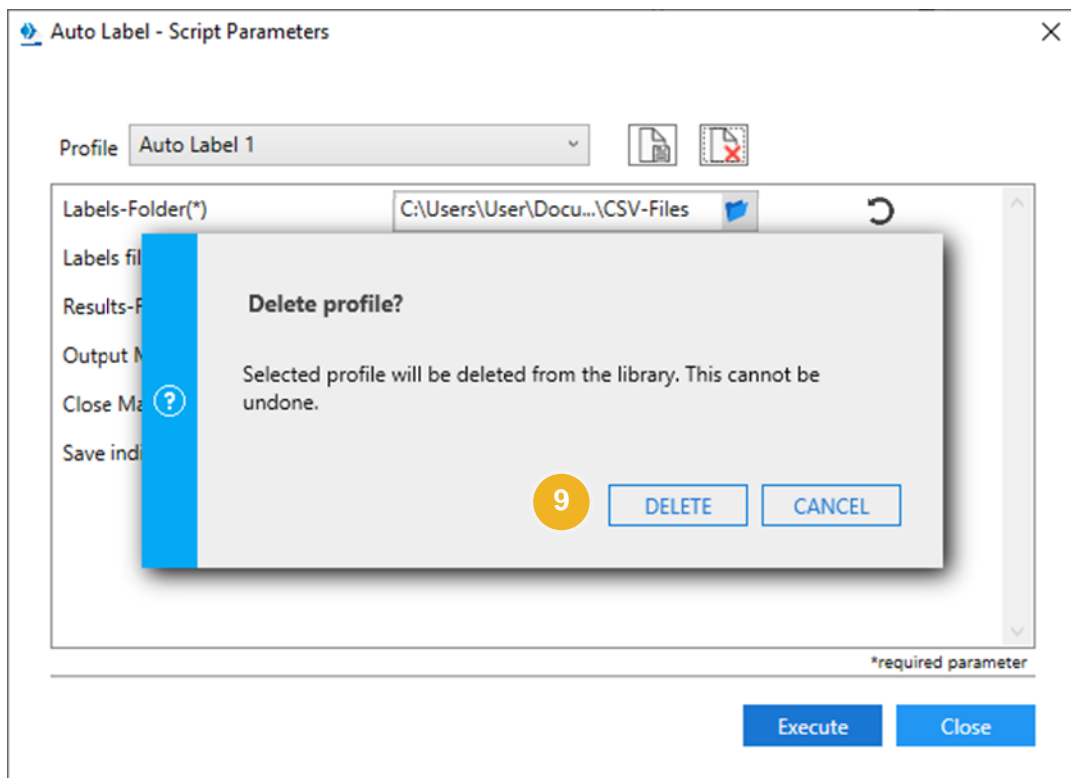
Auto Label - Script Parameters

Profile Auto Label 1

Labels-Folder(*) C:\Users\User\Docu...\CSV-Files

Labels fil

Results-F

Output M

Close Ma

Save indi

Delete profile?

Selected profile will be deleted from the library. This cannot be undone.

9

DELETE CANCEL

*required parameter

Execute Close